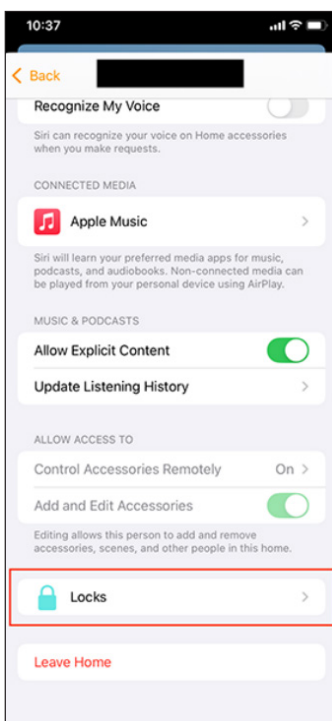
10:37

Back

Recognize My Voice

Siri can recognize your voice on Home accessories when you make requests.

CONNECTED MEDIA

Apple Music

Siri will learn your preferred media apps for music, podcasts, and audiobooks. Non-connected media can be played from your personal device using AirPlay.

MUSIC & PODCASTS

Allow Explicit Content

Update Listening History

ALLOW ACCESS TO

Control Accessories Remotely On

Add and Edit Accessories

Editing allows this person to add and remove accessories, scenes, and other people in this home.

Locks

Leave Home